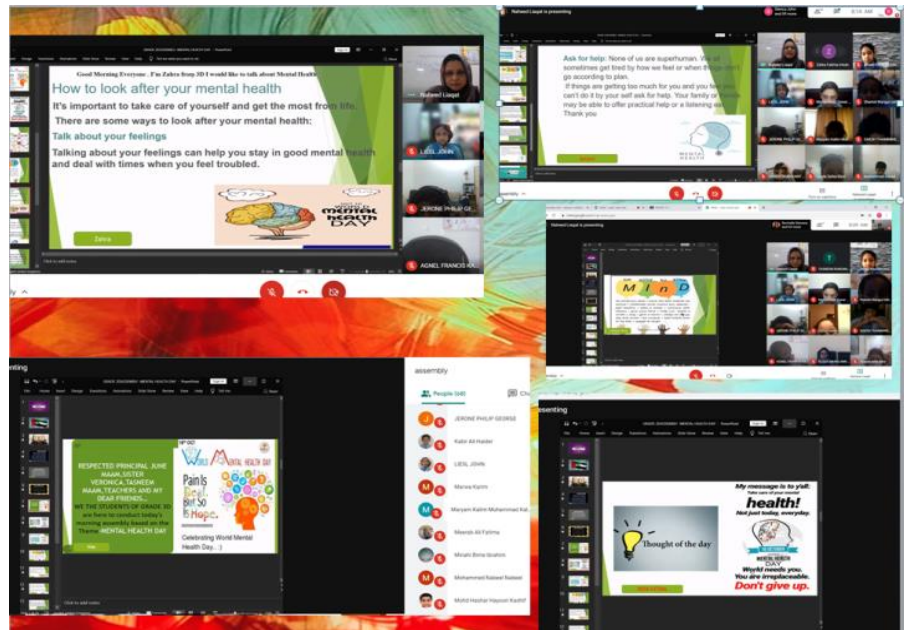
Good Morning Everyone . I'm Zahra from 3D I would like to talk about Mental Health

How to look after your mental health

It's important to take care of yourself and get the most from life.

There are some ways to look after your mental health:

Talk about your feelings

Talking about your feelings can help you stay in good mental health and deal with times when you feel troubled.

Zahra

WORLD MENTAL HEALTH DAY

Naheed Liaqat

LIESL JOHN

JEROME PHILIP GE

AGNEL FRANCIS KU

Naheed Liaqat is presenting

Ask for help: None of us are superhuman. We all sometimes get tired by how we feel or when things don't go according to plan.

If things are getting too much for you and you feel you can't do it by your self ask for help. Your family or friends may be able to offer practical help or a listening ear.

Thank you

MENTAL HEALTH

assembly

Naheed Liaqat is presenting

MinD

senting

RESPECTED PRINCIPAL JUNE MAAM,SISTER VERONICA,TASNEEM MAAM,TEACHERS AND MY DEAR FRIENDS...

WE THE STUDENTS OF GRADE 3D are here to conduct today's morning assembly based on the Theme MENTAL HEALTH DAY

World Mental Health Day

Pain Is Real But So Is Hope.

Celebrating World Mental Health Day...:)

assembly

People (44)

JEROME PHILIP GEORGE

Kabir Ali Haider

LIESL JOHN

Manna Karim

Maryam Kalim Muhammad Kal...

Meerab Ali Fatima

Mirabi Bena Ibrahim

Mohammed Nabeel Nabeel

Mohd Haidar Hayoon Kashif

esenting

Thought of the day

My message is to y'all: Take care of your mental health! Not just today, everyday.

WORLD MENTAL HEALTH DAY

World needs you. You are irreplaceable. Don't give up.